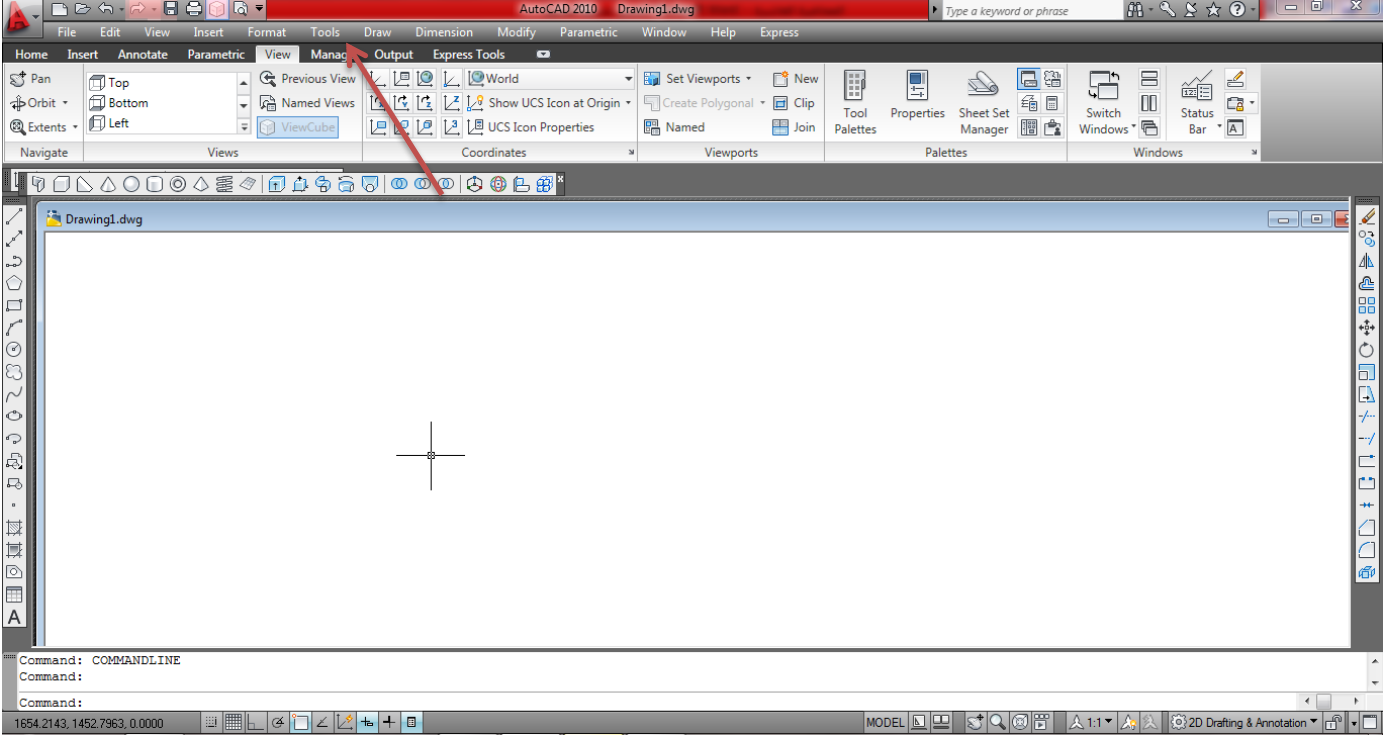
AutoCAD 2010 Drawing1.dwg

Type a keyword or phrase

File Edit View Insert Format Tools Draw Dimension Modify Parametric Window Help Express

Home Insert Annotate Parametric View Manage Output Express Tools

Pan
Orbit
Extents
Navigate

Top
Bottom
Left
Previous View
Named Views
ViewCube
Views

World
Show UCS Icon at Origin
UCS Icon Properties
Coordinates

Set Viewports
Create Polygonal
Named
New
Clip
Join
Viewports

Tool Palettes
Properties
Sheet Set Manager
Palettes

Switch Windows
Status Bar
Windows

Drawing1.dwg

A

Command: COMMANDLINE
Command:

Command:

1654.2143, 1452.7963, 0.0000

MODEL

1:1

2D Drafting & Annotation